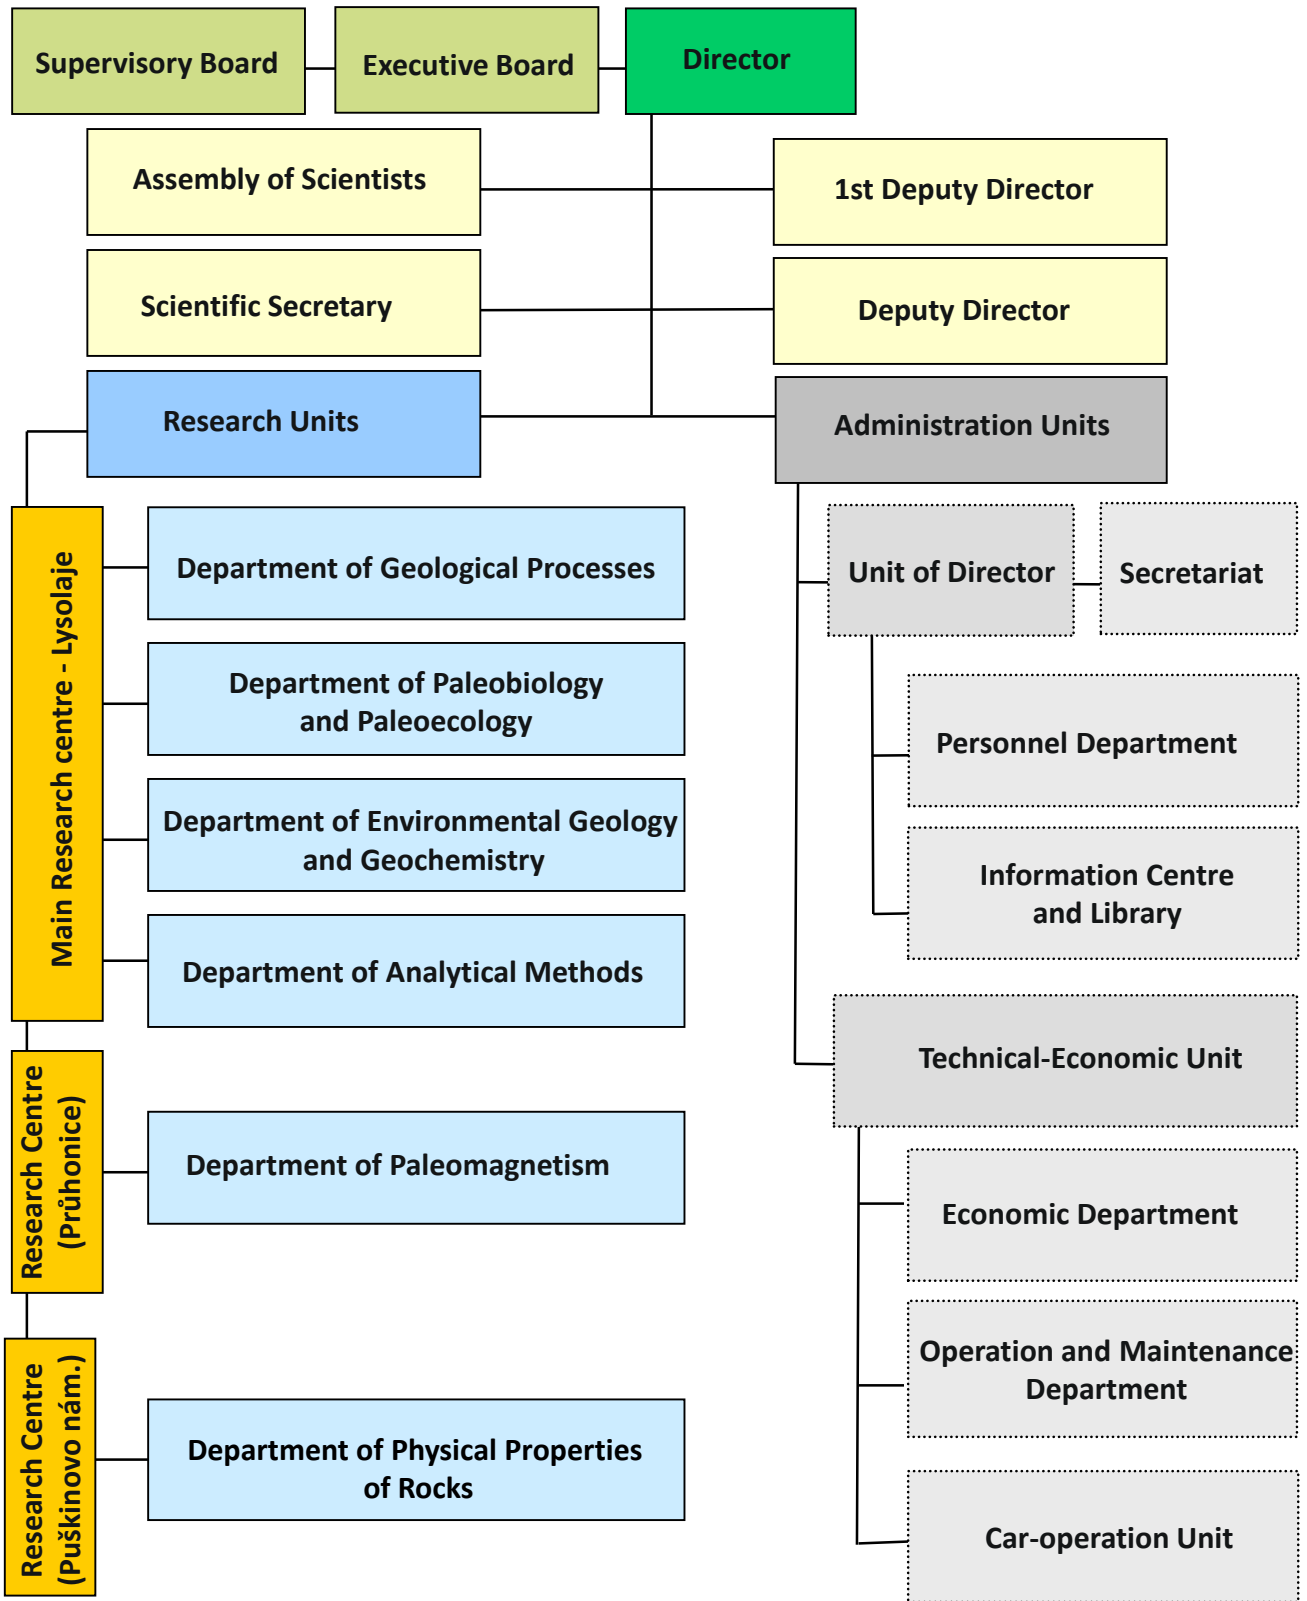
Supervisory Board

Executive Board

Director

Assembly of Scientists

1st Deputy Director

Scientific Secretary

Deputy Director

Research Units

Administration Units

Main Research centre - Lysolaje

Department of Geological Processes

Department of Paleobiology and Paleoecology

Department of Environmental Geology and Geochemistry

Department of Analytical Methods

Research Centre (Průhonice)

Department of Paleomagnetism

Research Centre (Puškinovo nám.)

Department of Physical Properties of Rocks

Unit of Director

Secretariat

Personnel Department

Information Centre and Library

Technical-Economic Unit

Economic Department

Operation and Maintenance Department

Car-operation Unit